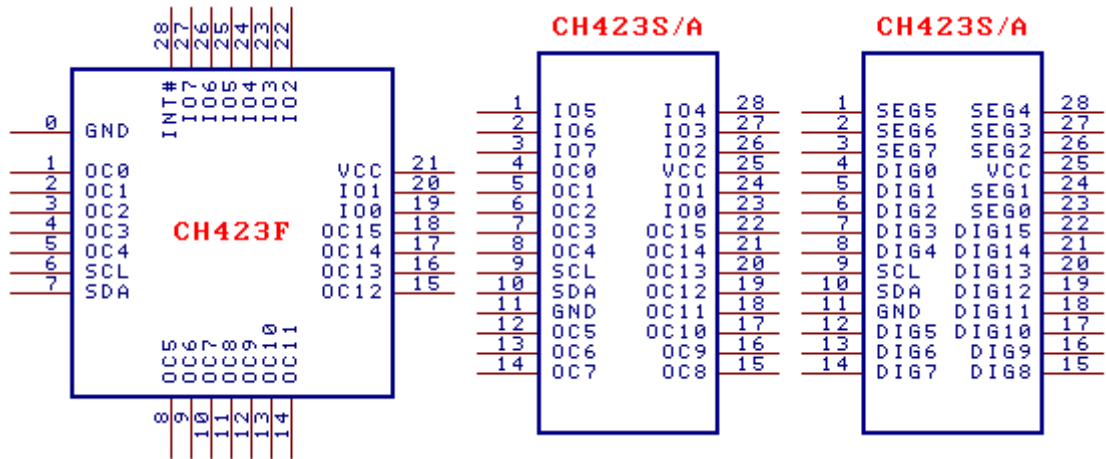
28 27 26 25 24 23 22

INT# IO7 IO6 IO5 IO4 IO3 IO2

0 GND

1 OC0
2 OC1
3 OC2
4 OC3
5 OC4
6 SCL
7 SDA

CH423F

VCC 21
IO1 20
IO0 19
OC15 18
OC14 17
OC13 16
OC12 15

OC5 OC6 OC7 OC8 OC9 OC10 OC11

8 9 10 11 12 13 14

CH423S/A

| | | | |
|---|---|---|---|
| 1 | IO5 | IO4 | 28 |
| 2 | IO6 | IO3 | 27 |
| 3 | IO7 | IO2 | 26 |
| 4 | OC0 | VCC | 25 |
| 5 | OC1 | IO1 | 24 |
| 6 | OC2 | IO0 | 23 |
| 7 | OC3 | OC15 | 22 |
| 8 | OC4 | OC14 | 21 |
| 9 | SCL | OC13 | 20 |
| 10 | SDA | OC12 | 19 |
| 11 | GND | OC11 | 18 |
| 12 | OC5 | OC10 | 17 |
| 13 | OC6 | OC9 | 16 |
| 14 | OC7 | OC8 | 15 |

CH423S/A

| | | | |
|---|---|---|---|
| 1 | SEG5 | SEG4 | 28 |
| 2 | SEG6 | SEG3 | 27 |
| 3 | SEG7 | SEG2 | 26 |
| 4 | DIG0 | VCC | 25 |
| 5 | DIG1 | SEG1 | 24 |
| 6 | DIG2 | SEG0 | 23 |
| 7 | DIG3 | DIG15 | 22 |
| 8 | DIG4 | DIG14 | 21 |
| 9 | SCL | DIG13 | 20 |
| 10 | SDA | DIG12 | 19 |
| 11 | GND | DIG11 | 18 |
| 12 | DIG5 | DIG10 | 17 |
| 13 | DIG6 | DIG9 | 16 |
| 14 | DIG7 | DIG8 | 15 |